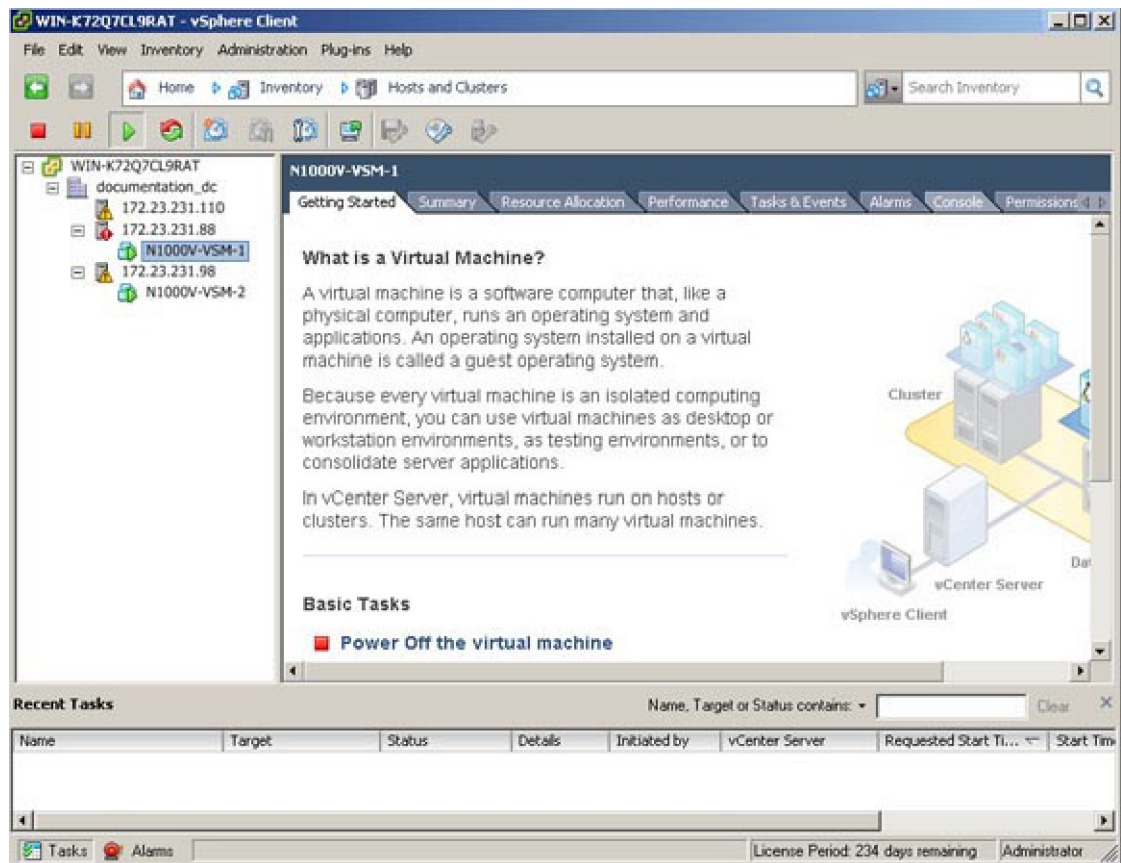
WIN-K72Q7CL9RAT - vSphere Client

File Edit View Inventory Administration Plug-ins Help

Home Inventory Hosts and Clusters

Search Inventory

WIN-K72Q7CL9RAT
documentation_dc
172.23.231.110
172.23.231.88
N1000V-VSM-1
172.23.231.98
N1000V-VSM-2

N1000V-VSM-1

Getting Started | Summary | Resource Allocation | Performance | Tasks & Events | Alarms | Console | Permissions

What is a Virtual Machine?

A virtual machine is a software computer that, like a physical computer, runs an operating system and applications. An operating system installed on a virtual machine is called a guest operating system.

Because every virtual machine is an isolated computing environment, you can use virtual machines as desktop or workstation environments, as testing environments, or to consolidate server applications.

In vCenter Server, virtual machines run on hosts or clusters. The same host can run many virtual machines.

Cluster

Da

vCenter Server

vSphere Client

Basic Tasks

Power Off the virtual machine

Recent Tasks

Name, Target or Status contains: ▾

Clear

| Name | Target | Status | Details | Initiated by | vCenter Server | Requested Start Ti... | Start Tim |
|---|---|---|---|---|---|---|---|

Tasks Alarms

License Period: 234 days remaining Administrator